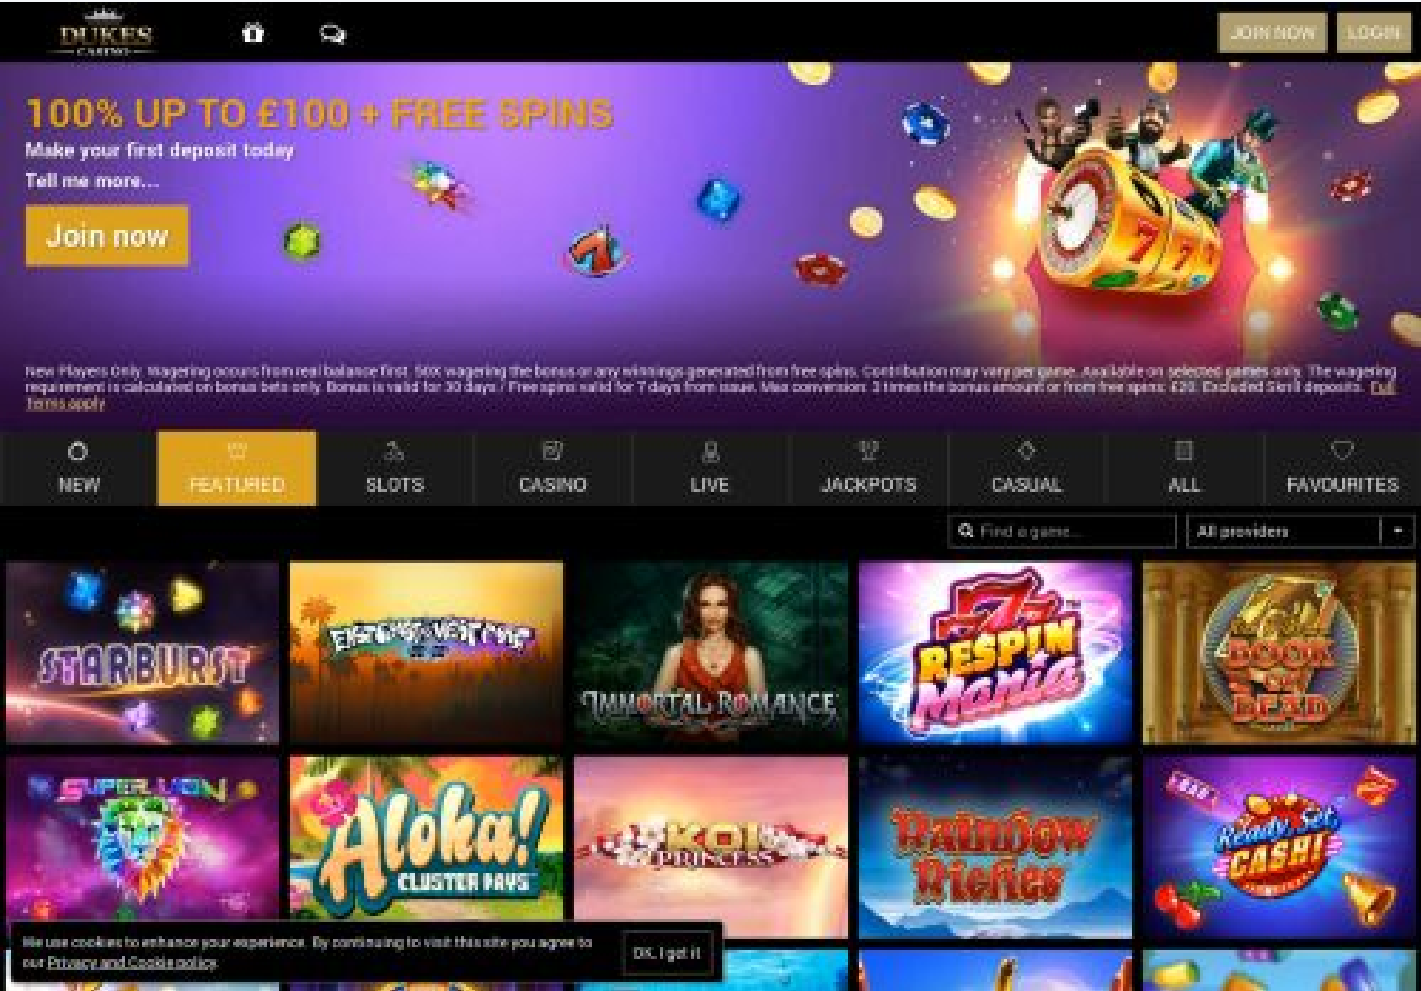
DUKES CASINO

JOIN NOW LOGIN

100% UP TO £100 + FREE SPINS

Make your first deposit today

Tell me more...

Join now

New Players Only. Wagering occurs from real balance first. 50X wagering the bonus or any winnings generated from free spins. Contribution may vary per game. Available on selected games only. The wagering requirement is calculated on bonus bets only. Bonus is valid for 30 days / Free spins valid for 7 days from issue. Max conversion: 3 times the bonus amount or from free spins: £20. Excluded Skrill deposits. Full terms apply

NEW FEATURED SLOTS CASINO LIVE JACKPOTS CASUAL ALL FAVOURITES

Find a game... All providers

STARBURST
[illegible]
IMMORTAL ROMANCE
RESPIN Mania
BOOK OF DEAD
SUPER LION
Aloha! CLUSTER PAYS
KOI PRINCESS
Rainbow Riches
Ready Set CASH!

We use cookies to enhance your experience. By continuing to visit this site you agree to our Privacy and Cookie policy

OK, I got it